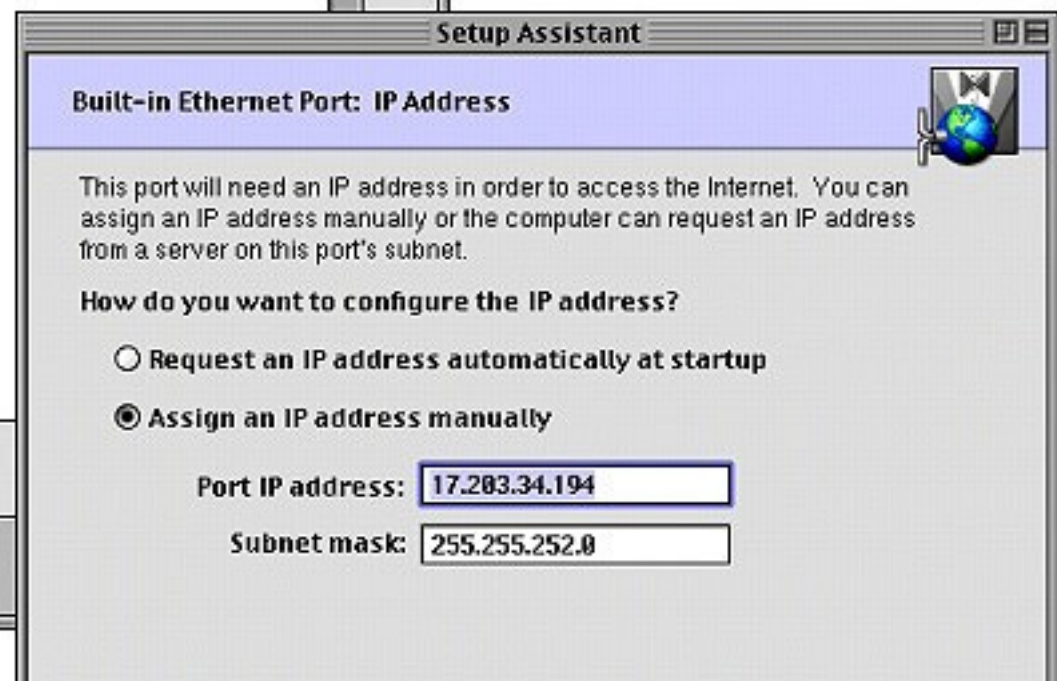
Setup Assistant

Built-in Ethernet Port: IP Address

This port will need an IP address in order to access the Internet. You can assign an IP address manually or the computer can request an IP address from a server on this port's subnet.

How do you want to configure the IP address?

Request an IP address automatically at startup

Assign an IP address manually

Port IP address: 17.203.34.194

Subnet mask: 255.255.252.0